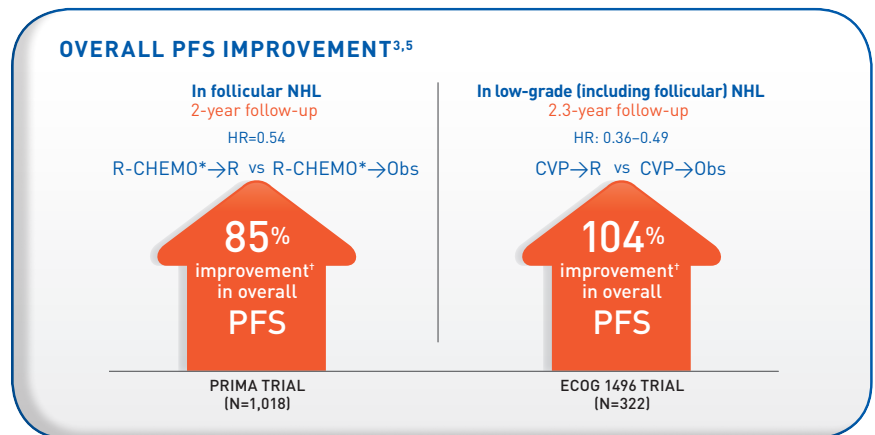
OVERALL PFS IMPROVEMENT$^{3,5}$

In follicular NHL
2-year follow-up
HR=0.54
R-CHEMO*→R vs R-CHEMO*→Obs

85%
improvement$^{†}$
in overall
PFS

PRIMA TRIAL
(N=1,018)

In low-grade (including follicular) NHL
2.3-year follow-up
HR: 0.36–0.49
CVP→R vs CVP→Obs

104%
improvement$^{†}$
in overall
PFS

ECOG 1496 TRIAL
(N=322)